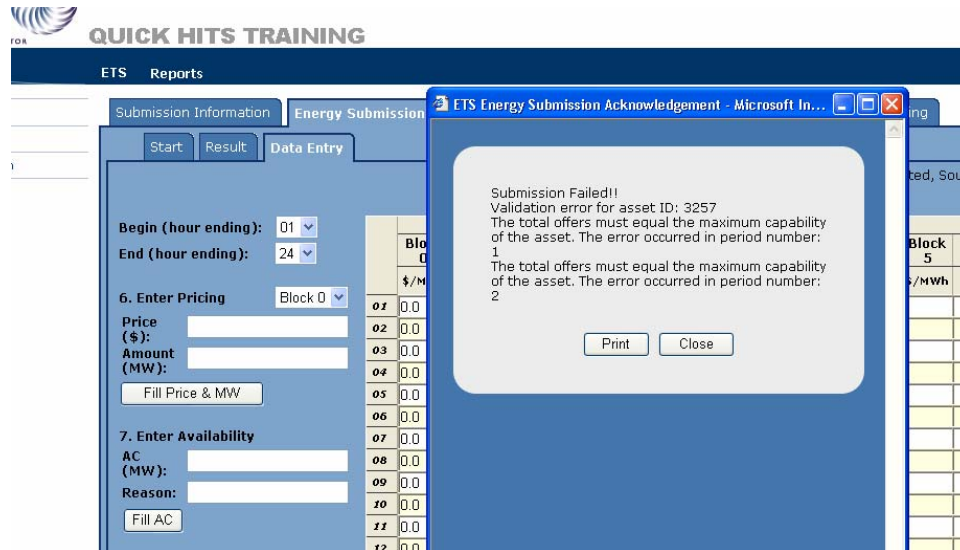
TOR

QUICK HITS TRAINING

ETS Reports

Submission Information | Energy Submission

Start | Result | Data Entry

ted, Sou

Begin (hour ending): 01

End (hour ending): 24

6. Enter Pricing Block 0

Price ($):

Amount (MW):

Fill Price & MW

7. Enter Availability

AC (MW):

Reason:

Fill AC

| | Blo 0 |
|---|---|
| | $/M |
| 01 | 0.0 |
| 02 | 0.0 |
| 03 | 0.0 |
| 04 | 0.0 |
| 05 | 0.0 |
| 06 | 0.0 |
| 07 | 0.0 |
| 08 | 0.0 |
| 09 | 0.0 |
| 10 | 0.0 |
| 11 | 0.0 |
| 12 | 0.0 |

Block 5

$/MWh

ing

ETS Energy Submission Acknowledgement - Microsoft In...

Submission Failed!!
Validation error for asset ID: 3257
The total offers must equal the maximum capability of the asset. The error occurred in period number:
1
The total offers must equal the maximum capability of the asset. The error occurred in period number:
2

Print Close